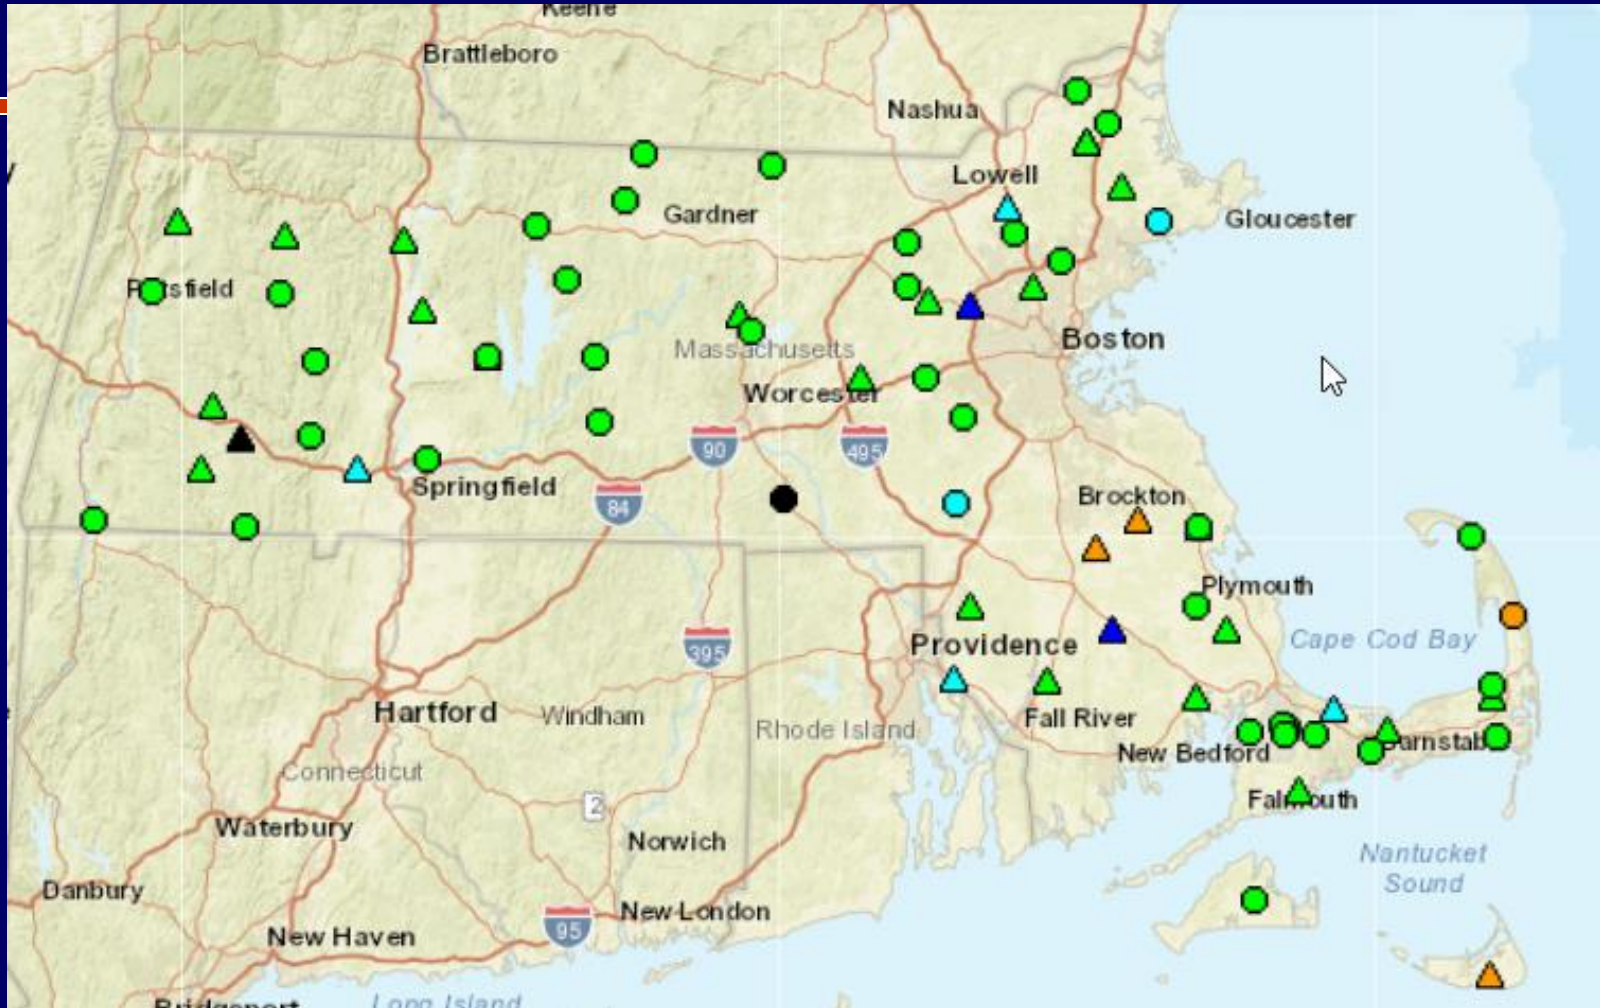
Keene
Brattleboro
Nashua
Lowell
Gloucester
Gardner
P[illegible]sfield
Massachusetts
Boston
Worcester
90
495
Springfield
84
Brockton
Plymouth
Cape Cod Bay
Providence
395
Hartford
Windham
Rhode Island
Fall River
New Bedford
Barnstab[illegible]
Connecticut
Fal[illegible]outh
Waterbury
2
Norwich
Nantucket Sound
Danbury
95
New London
New Haven
Bridgeport
Long Island